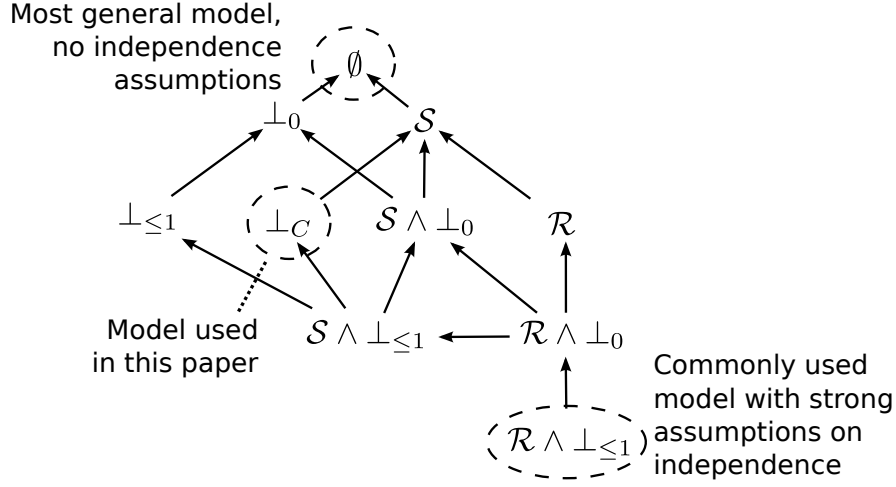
Most general model, no independence assumptions

$\emptyset$

$\perp_0$

$\mathcal{S}$

$\perp_{\leq 1}$

$\perp_C$

$\mathcal{S} \wedge \perp_0$

$\mathcal{R}$

Model used in this paper

$\mathcal{S} \wedge \perp_{\leq 1}$

$\mathcal{R} \wedge \perp_0$

Commonly used model with strong assumptions on independence

$\mathcal{R} \wedge \perp_{\leq 1}$